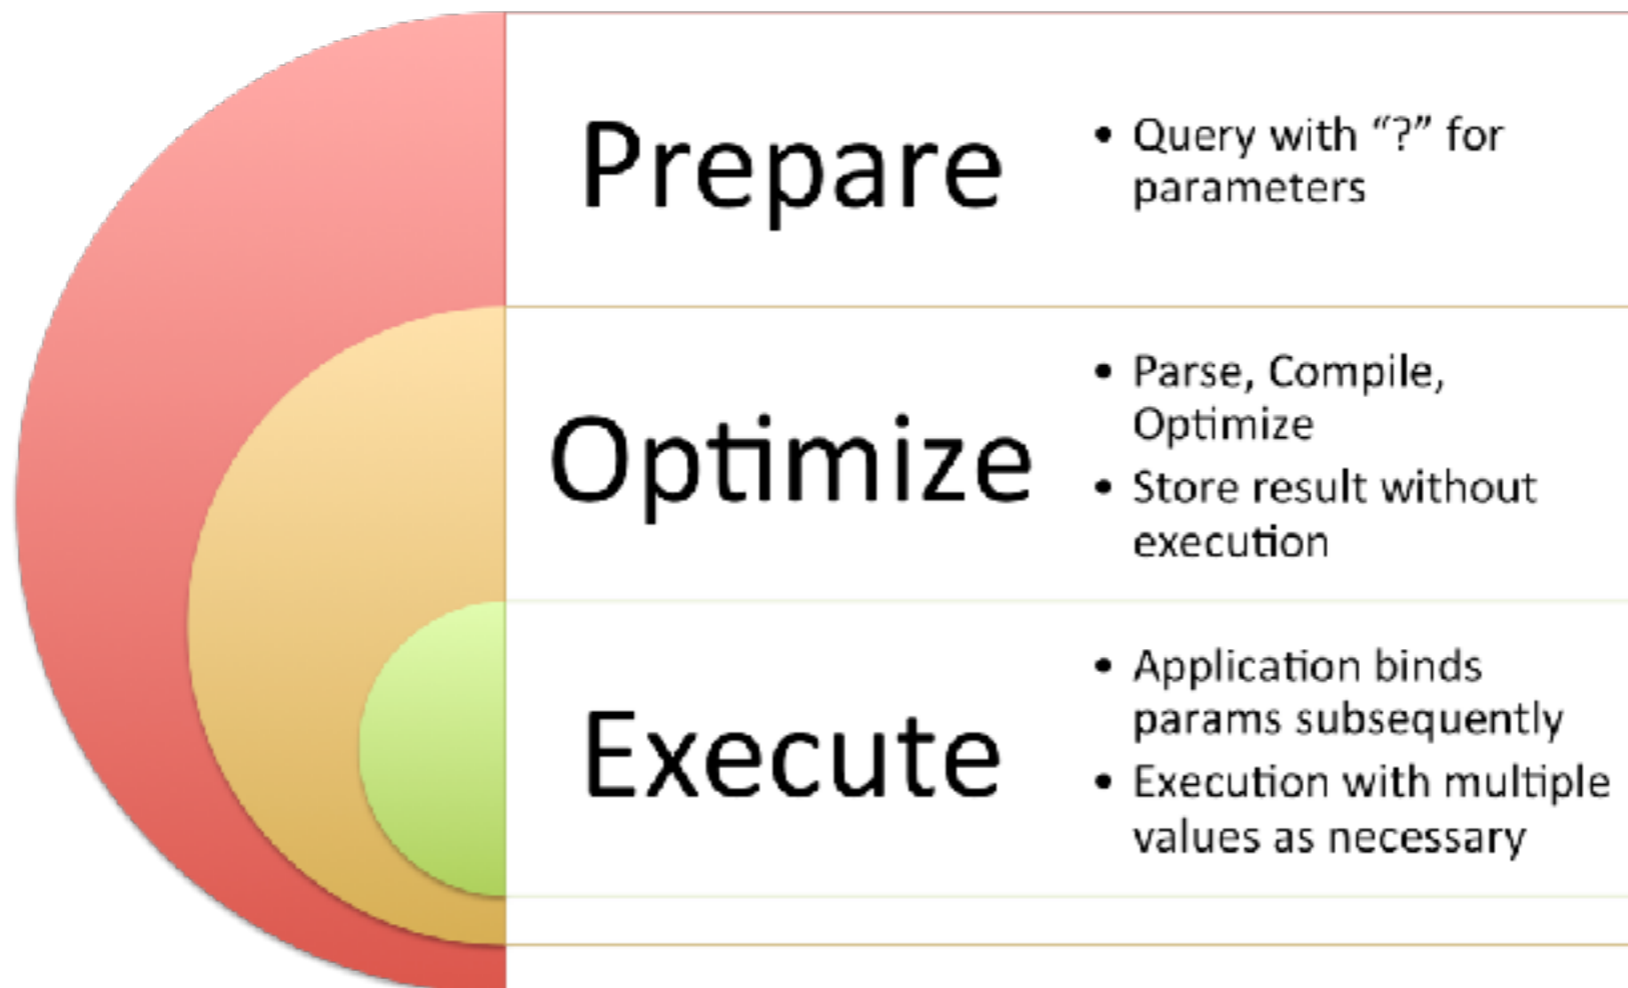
Prepare

• Query with “?” for parameters

Optimize

• Parse, Compile, Optimize
• Store result without execution

Execute

• Application binds params subsequently
• Execution with multiple values as necessary